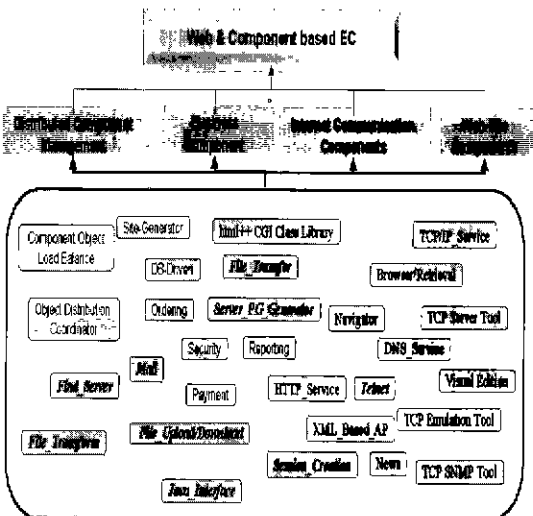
Web & Component based EC

Distributed Computing Component

Business Component

Internet Communication Components

Web Site Components

Component Object Load Balance

Site Generator

Html++ CGI Class Library

TCP/IP Service

DB Driver

File Transfer

Browser/Retrieval

Object Distribution Coordinator

Ordering

Server PG Generator

Navigator

TCP Server Tool

Security

Reporting

DNS Service

Mail

Find Server

Payment

HTTP Service

Telnet

Visual Editor

XML Based AP

TCP Emulation Tool

File Transform

File Upload/Download

Session Creation

News

TCP SNMP Tool

Java Interface